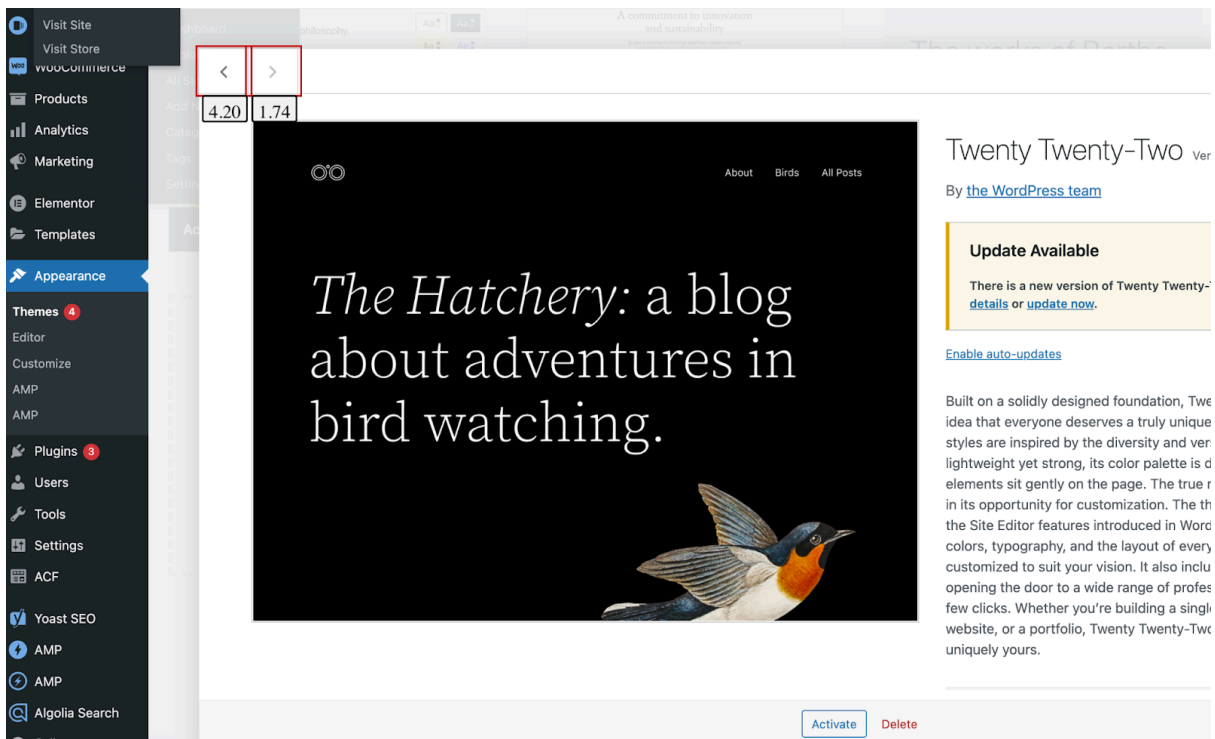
Visit Site
Visit Store
WooCommerce
Products
Analytics
Marketing
Elementor
Templates
Appearance
Themes 4
Editor
Customize
AMP
AMP
Plugins 3
Users
Tools
Settings
ACF
Yoast SEO
AMP
AMP
Algolia Search

4.20 1.74

About Birds All Posts

The Hatchery: a blog about adventures in bird watching.

Twenty Twenty-Two Ver

By the WordPress team

Update Available

There is a new version of Twenty Twenty-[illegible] details or update now.

Enable auto-updates

Built on a solidly designed foundation, Twe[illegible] idea that everyone deserves a truly unique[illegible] styles are inspired by the diversity and vers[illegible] lightweight yet strong, its color palette is d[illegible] elements sit gently on the page. The true r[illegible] in its opportunity for customization. The th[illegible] the Site Editor features introduced in Word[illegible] colors, typography, and the layout of every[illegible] customized to suit your vision. It also inclu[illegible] opening the door to a wide range of profes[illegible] few clicks. Whether you're building a singl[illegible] website, or a portfolio, Twenty Twenty-Two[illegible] uniquely yours.

Activate Delete